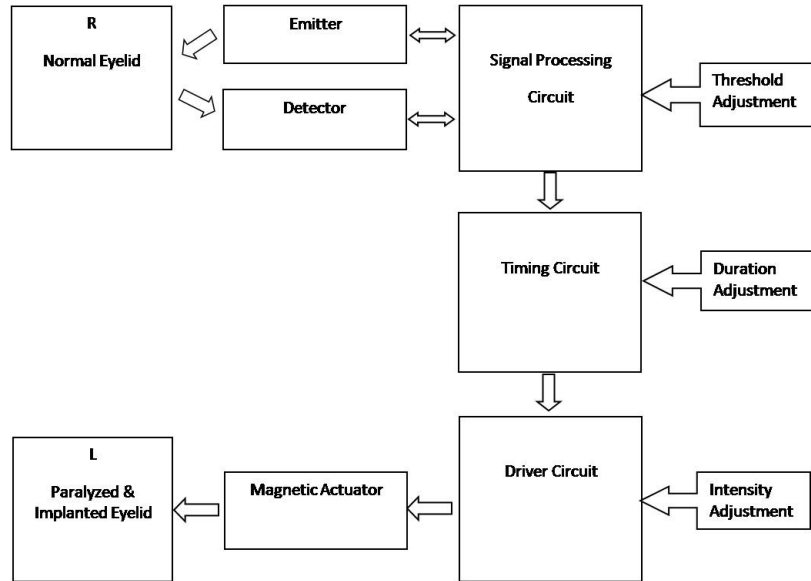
R

Normal Eyelid

Emitter

Detector

Signal Processing

Circuit

Threshold Adjustment

Timing Circuit

Duration Adjustment

L

Paralyzed & Implanted Eyelid

Magnetic Actuator

Driver Circuit

Intensity Adjustment